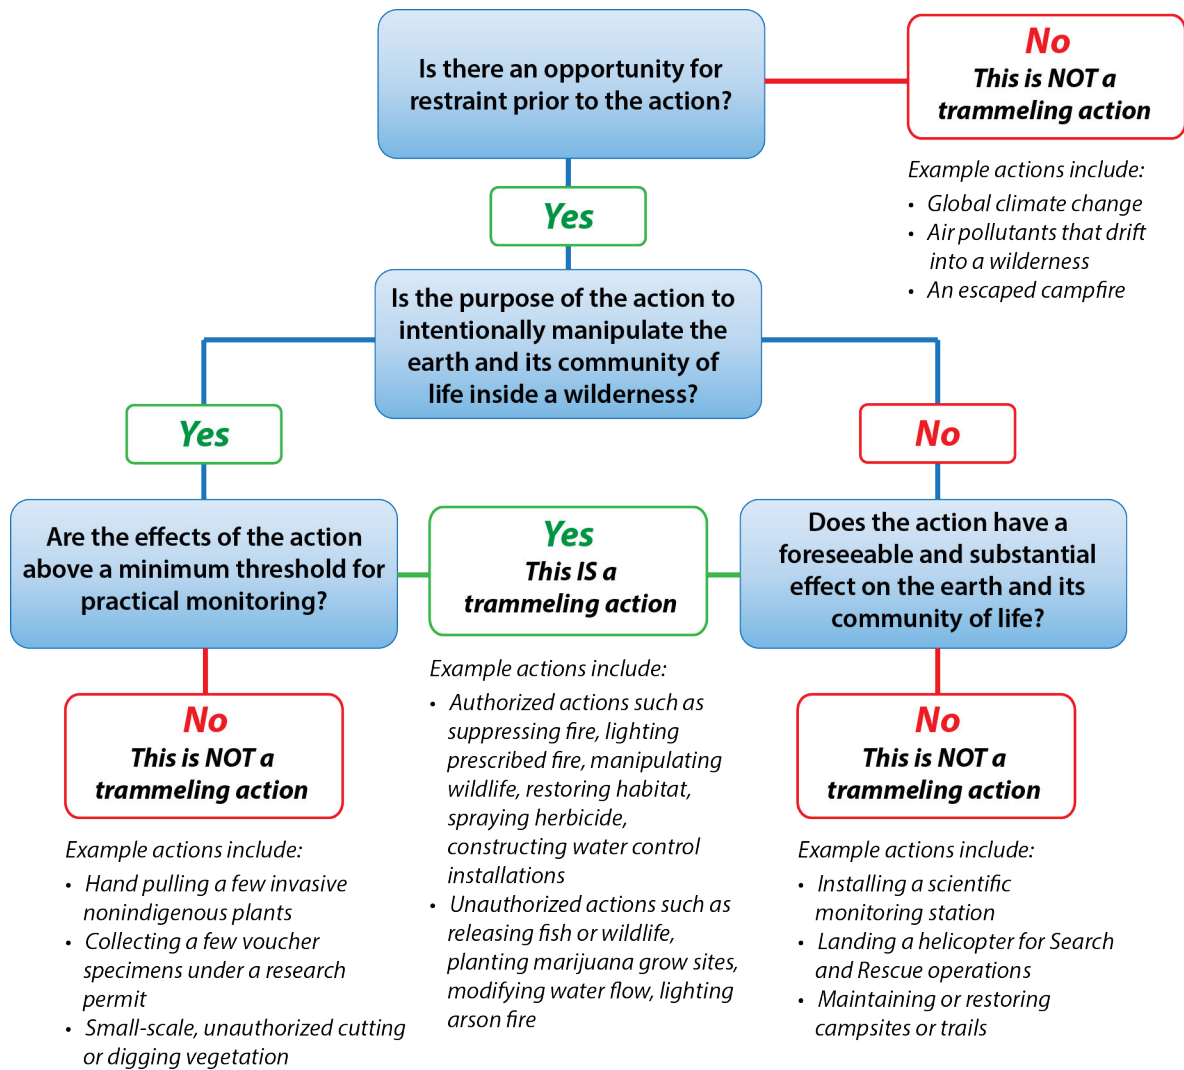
Is there an opportunity for restraint prior to the action?

No
This is NOT a trammeling action

Example actions include:
• Global climate change
• Air pollutants that drift into a wilderness
• An escaped campfire

Yes

Is the purpose of the action to intentionally manipulate the earth and its community of life inside a wilderness?

Yes

No

Are the effects of the action above a minimum threshold for practical monitoring?

Yes
This IS a trammeling action

Does the action have a foreseeable and substantial effect on the earth and its community of life?

No
This is NOT a trammeling action

Example actions include:
• Hand pulling a few invasive nonindigenous plants
• Collecting a few voucher specimens under a research permit
• Small-scale, unauthorized cutting or digging vegetation

Example actions include:
• Authorized actions such as suppressing fire, lighting prescribed fire, manipulating wildlife, restoring habitat, spraying herbicide, constructing water control installations
• Unauthorized actions such as releasing fish or wildlife, planting marijuana grow sites, modifying water flow, lighting arson fire

No
This is NOT a trammeling action

Example actions include:
• Installing a scientific monitoring station
• Landing a helicopter for Search and Rescue operations
• Maintaining or restoring campsites or trails